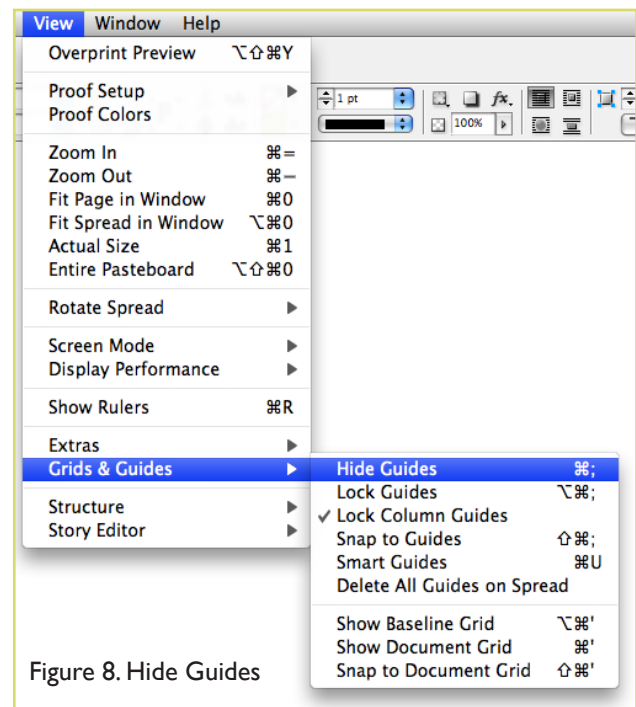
View Window Help

Overprint Preview ⌥⇧⌘Y

Proof Setup ▶
Proof Colors

Zoom In ⌘=
Zoom Out ⌘–
Fit Page in Window ⌘0
Fit Spread in Window ⌥⌘0
Actual Size ⌘1
Entire Pasteboard ⌥⇧⌘0

Rotate Spread ▶

Screen Mode ▶
Display Performance ▶

Show Rulers ⌘R

Extras ▶
Grids & Guides ▶

Structure ▶
Story Editor ▶

1 pt

100%

Hide Guides ⌘;
Lock Guides ⌥⌘;
✓ Lock Column Guides
Snap to Guides ⇧⌘;
Smart Guides ⌘U
Delete All Guides on Spread

Show Baseline Grid ⌥⌘'
Show Document Grid ⌘'
Snap to Document Grid ⇧⌘'

Figure 8. Hide Guides